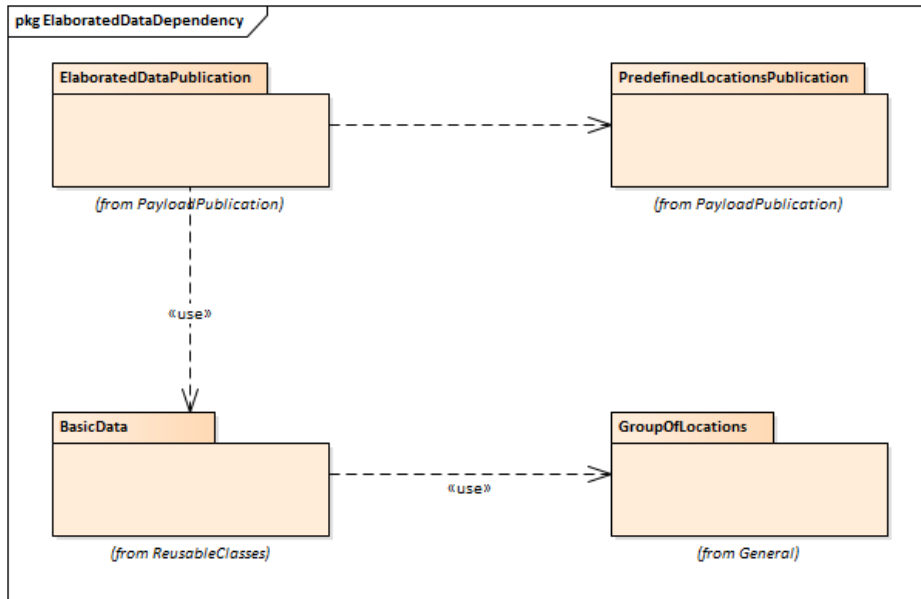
pkg ElaboratedDataDependency

ElaboratedDataPublication

(from PayloadPublication)

PredefinedLocationsPublication

(from PayloadPublication)

«use»

BasicData

(from ReusableClasses)

«use»

GroupOfLocations

(from General)